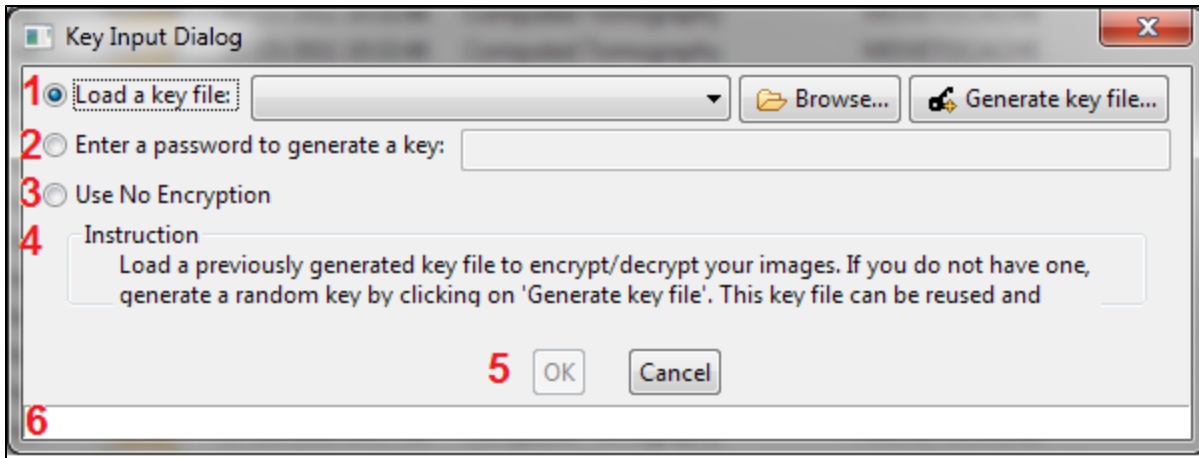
Key Input Dialog

1 Load a key file:

Browse...

Generate key file...

2 Enter a password to generate a key:

3 Use No Encryption

4 Instruction

Load a previously generated key file to encrypt/decrypt your images. If you do not have one, generate a random key by clicking on 'Generate key file'. This key file can be reused and

5 OK

Cancel

6